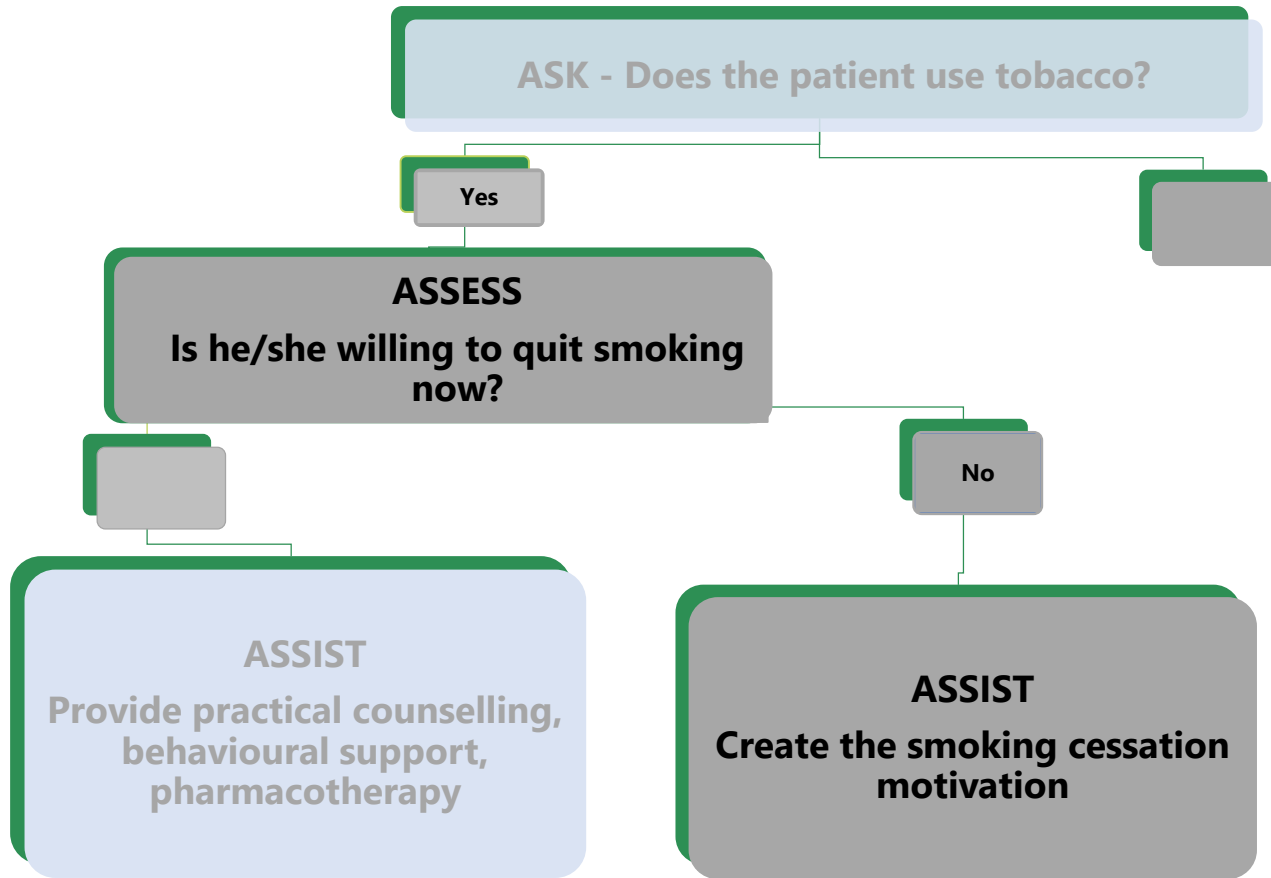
ASK - Does the patient use tobacco?

Yes

ASSESS
Is he/she willing to quit smoking now?

No

ASSIST
Provide practical counselling, behavioural support, pharmacotherapy

ASSIST
Create the smoking cessation motivation